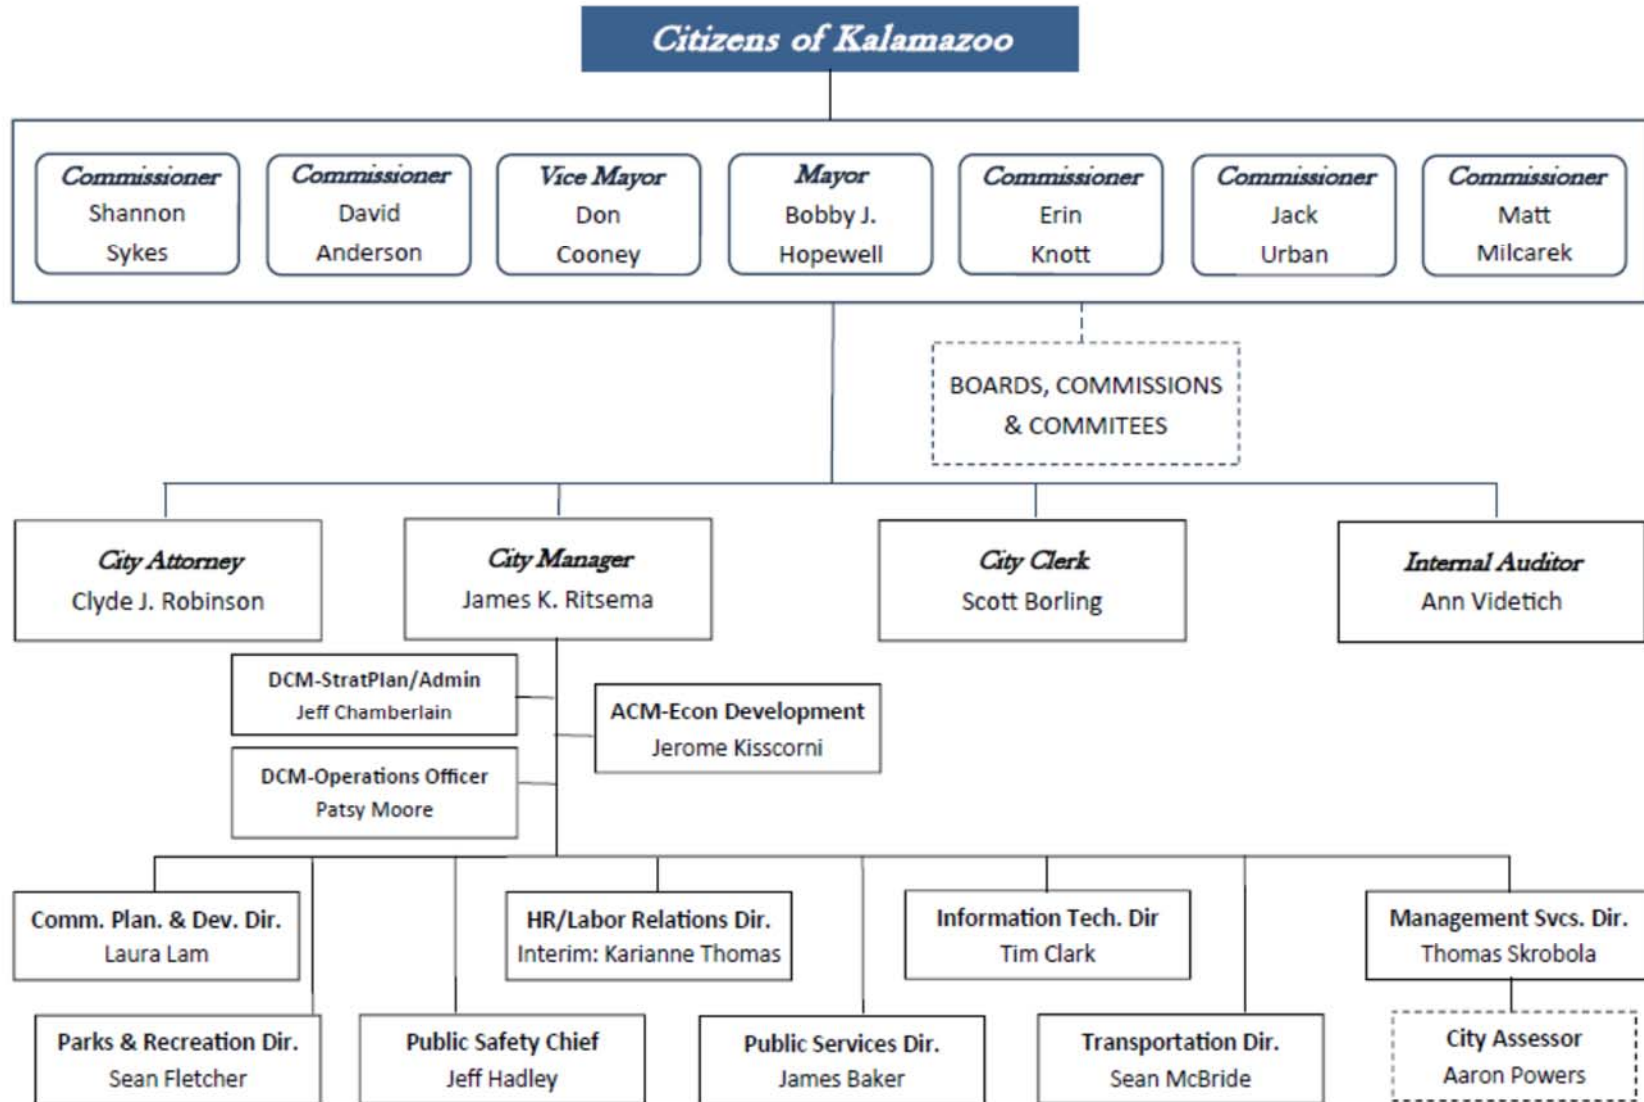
Citizens of Kalamazoo

Commissioner Shannon Sykes

Commissioner David Anderson

Vice Mayor Don Cooney

Mayor Bobby J. Hopewell

Commissioner Erin Knott

Commissioner Jack Urban

Commissioner Matt Milcarek

BOARDS, COMMISSIONS & COMMITEES

City Attorney Clyde J. Robinson

City Manager James K. Ritsema

City Clerk Scott Borling

Internal Auditor Ann Videtich

DCM-StratPlan/Admin Jeff Chamberlain

ACM-Econ Development Jerome Kisscorni

DCM-Operations Officer Patsy Moore

Comm. Plan. & Dev. Dir. Laura Lam

HR/Labor Relations Dir. Interim: Karianne Thomas

Information Tech. Dir Tim Clark

Management Svcs. Dir. Thomas Skrobola

Parks & Recreation Dir. Sean Fletcher

Public Safety Chief Jeff Hadley

Public Services Dir. James Baker

Transportation Dir. Sean McBride

City Assessor Aaron Powers